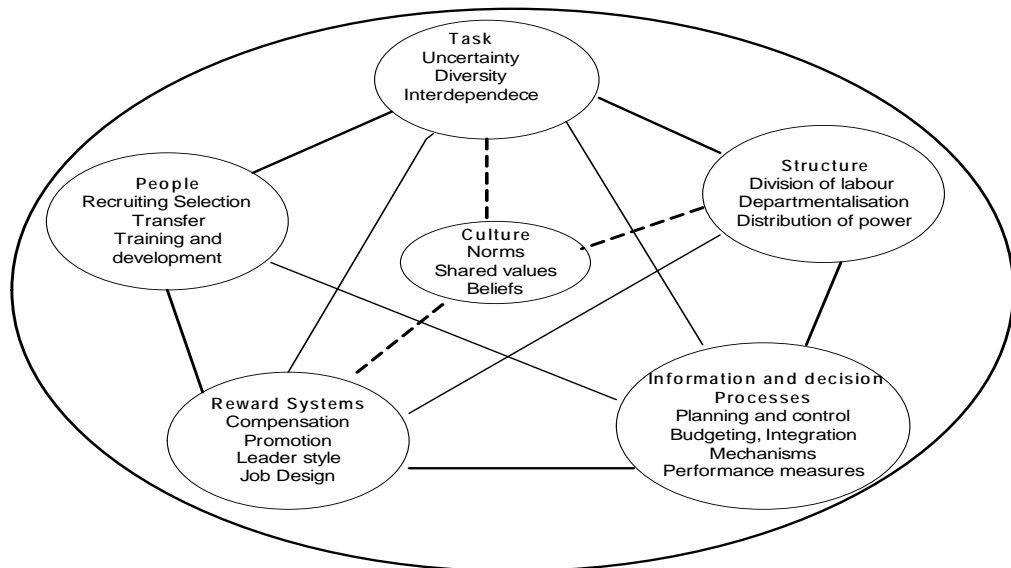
Task
Uncertainty
Diversity
Interdependece

People
Recruiting Selection
Transfer
Training and development

Structure
Division of labour
Departmentalisation
Distribution of power

Culture
Norms
Shared values
Beliefs

Reward Systems
Compensation
Promotion
Leader style
Job Design

Information and decision Processes
Planning and control
Budgeting, Integration
Mechanisms
Performance measures